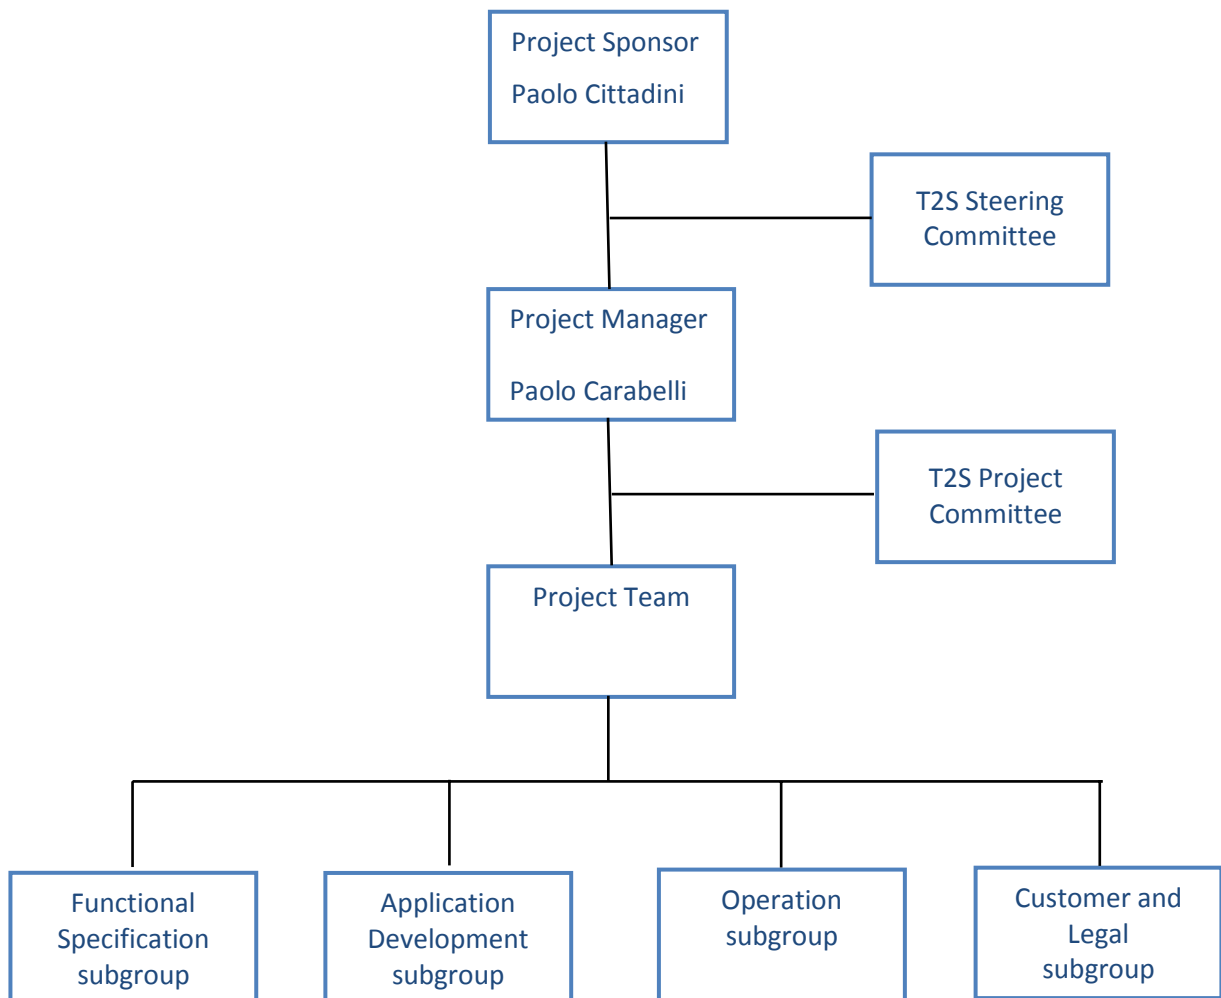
Project Sponsor

Paolo Cittadini

T2S Steering Committee

Project Manager

Paolo Carabelli

T2S Project Committee

Project Team

Functional Specification subgroup

Application Development subgroup

Operation subgroup

Customer and Legal subgroup